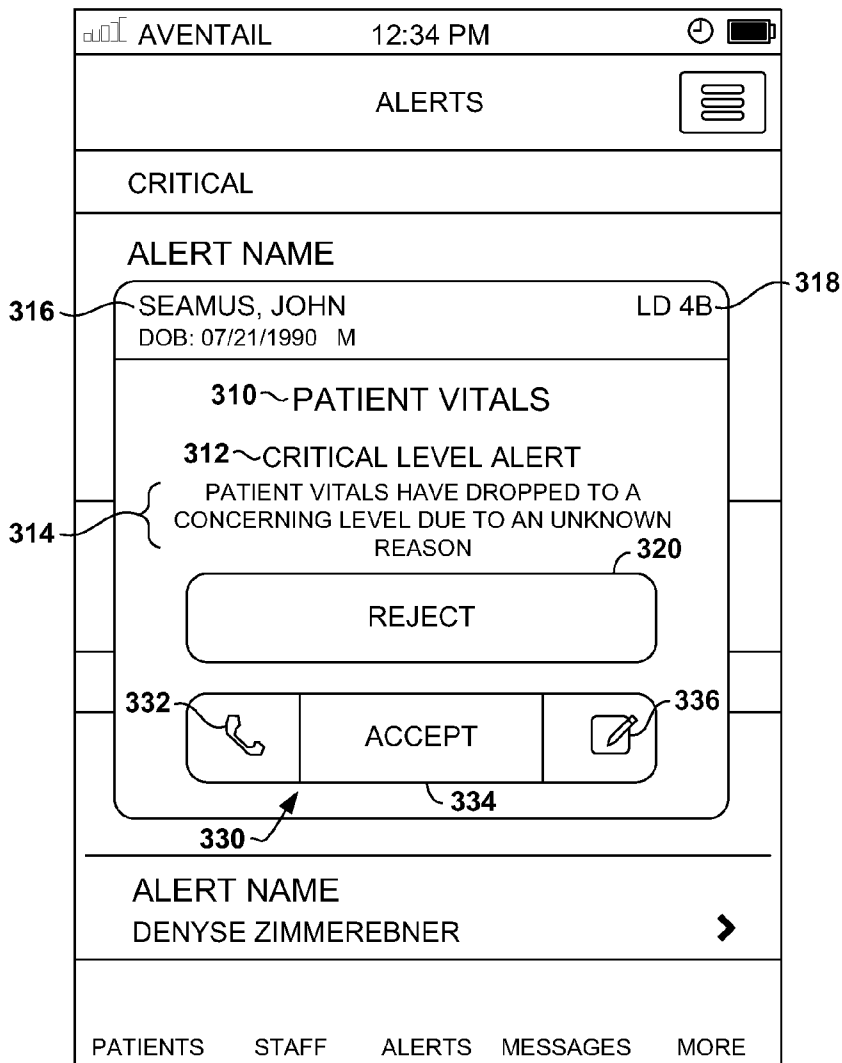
AVENTAIL 12:34 PM

ALERTS

CRITICAL

ALERT NAME

316 SEAMUS, JOHN
DOB: 07/21/1990 M

LD 4B 318

310 PATIENT VITALS

312 CRITICAL LEVEL ALERT

314 PATIENT VITALS HAVE DROPPED TO A CONCERNING LEVEL DUE TO AN UNKNOWN REASON

320

REJECT

332 ACCEPT 336

334

330

ALERT NAME
DENYSE ZIMMEREBNER

PATIENTS STAFF ALERTS MESSAGES MORE